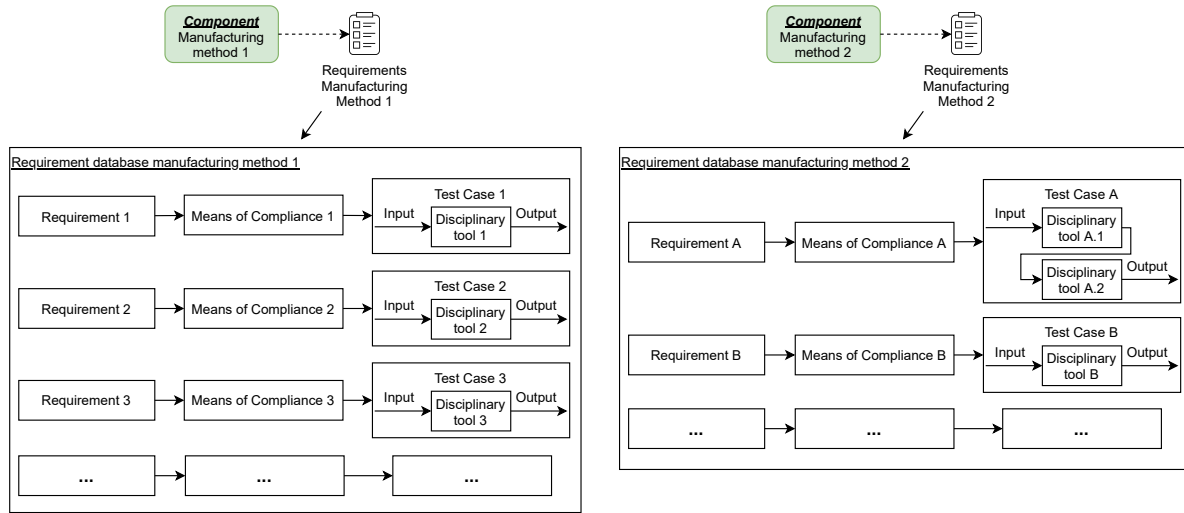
Component
Manufacturing method 1

Requirements Manufacturing Method 1

Requirement database manufacturing method 1

Requirement 1
Means of Compliance 1
Test Case 1
Input
Disciplinary tool 1
Output

Requirement 2
Means of Compliance 2
Test Case 2
Input
Disciplinary tool 2
Output

Requirement 3
Means of Compliance 3
Test Case 3
Input
Disciplinary tool 3
Output

...
...
...

Component
Manufacturing method 2

Requirements Manufacturing Method 2

Requirement database manufacturing method 2

Requirement A
Means of Compliance A
Test Case A
Input
Disciplinary tool A.1
Disciplinary tool A.2
Output

Requirement B
Means of Compliance B
Test Case B
Input
Disciplinary tool B
Output

...
...
...